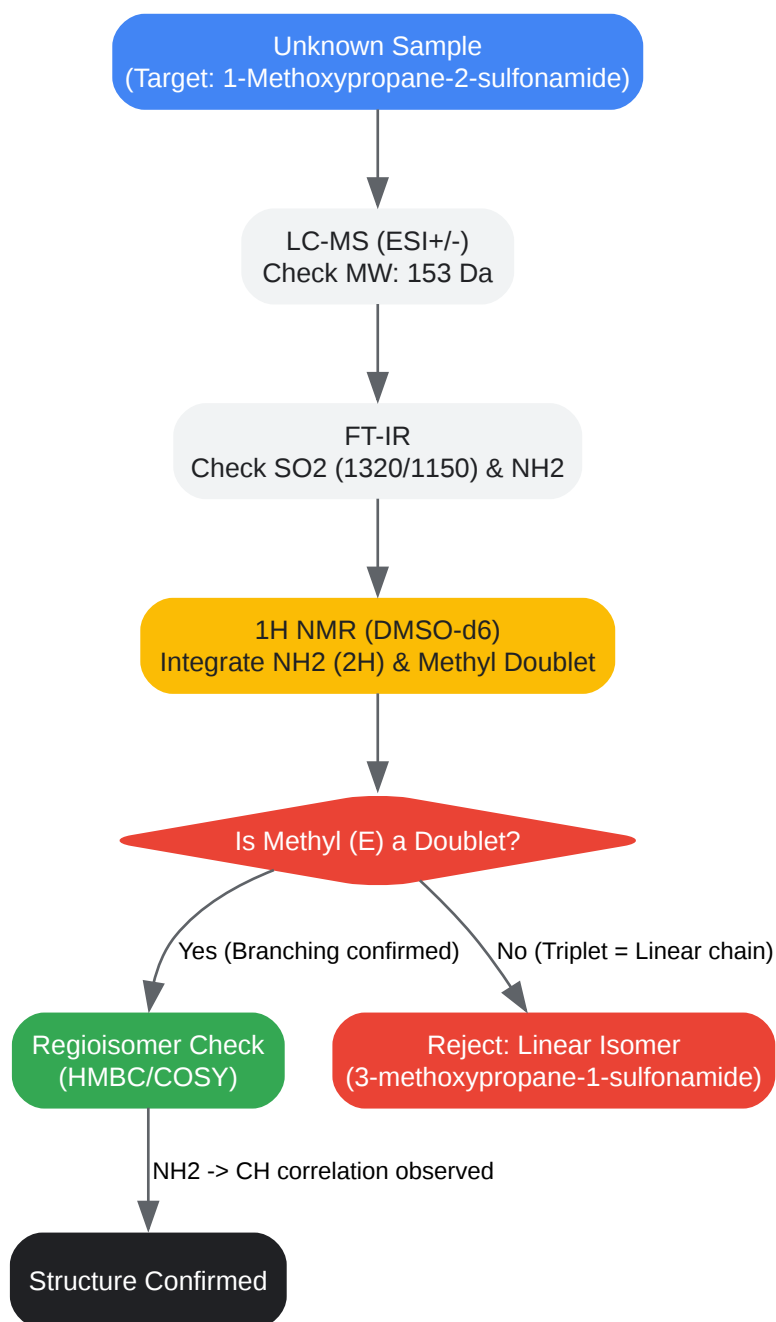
Unknown Sample
(Target: 1-Methoxypropane-2-sulfonamide)

LC-MS (ESI+/-)
Check MW: 153 Da

FT-IR
Check SO2 (1320/1150) & NH2

1H NMR (DMSO-d6)
Integrate NH2 (2H) & Methyl Doublet

Is Methyl (E) a Doublet?

Yes (Branching confirmed)

No (Triplet = Linear chain)

Regioisomer Check
(HMBC/COSY)

Reject: Linear Isomer
(3-methoxypropane-1-sulfonamide)

NH2 -> CH correlation observed

Structure Confirmed